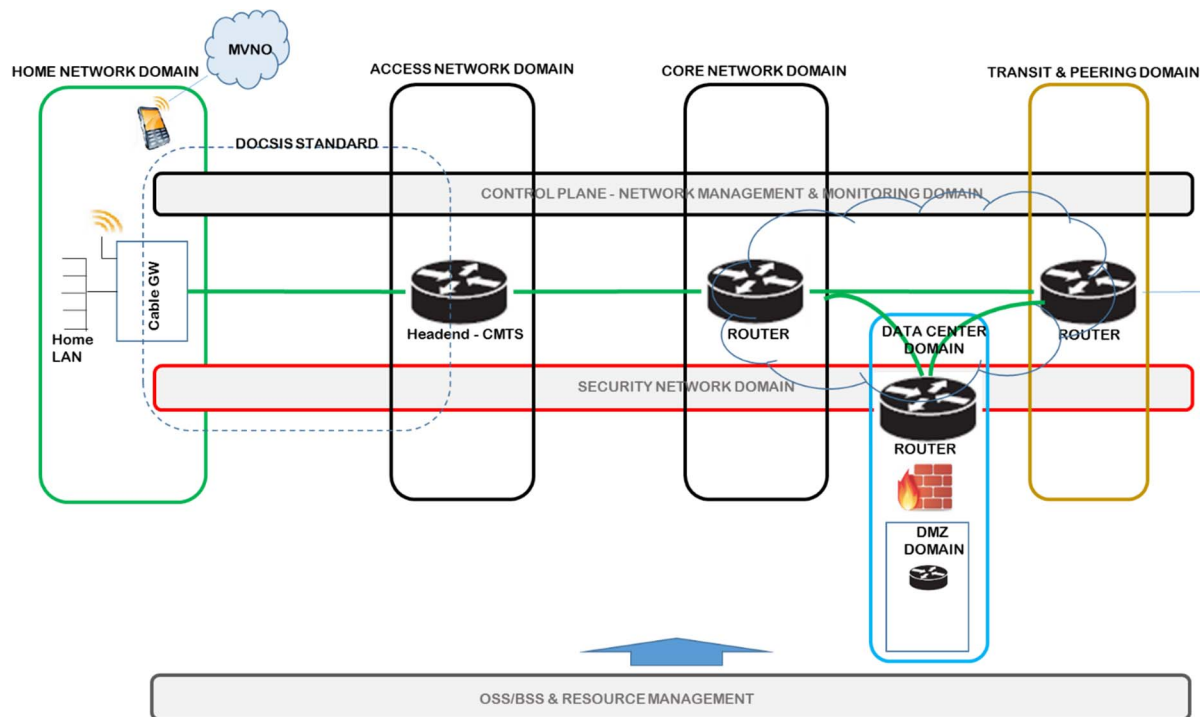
MVNO

HOME NETWORK DOMAIN

ACCESS NETWORK DOMAIN

CORE NETWORK DOMAIN

TRANSIT & PEERING DOMAIN

DOCSIS STANDARD

CONTROL PLANE - NETWORK MANAGEMENT & MONITORING DOMAIN

Cable GW

Home LAN

Headend - CMTS

ROUTER

DATA CENTER DOMAIN

ROUTER

SECURITY NETWORK DOMAIN

ROUTER

DMZ DOMAIN

OSS/BSS & RESOURCE MANAGEMENT